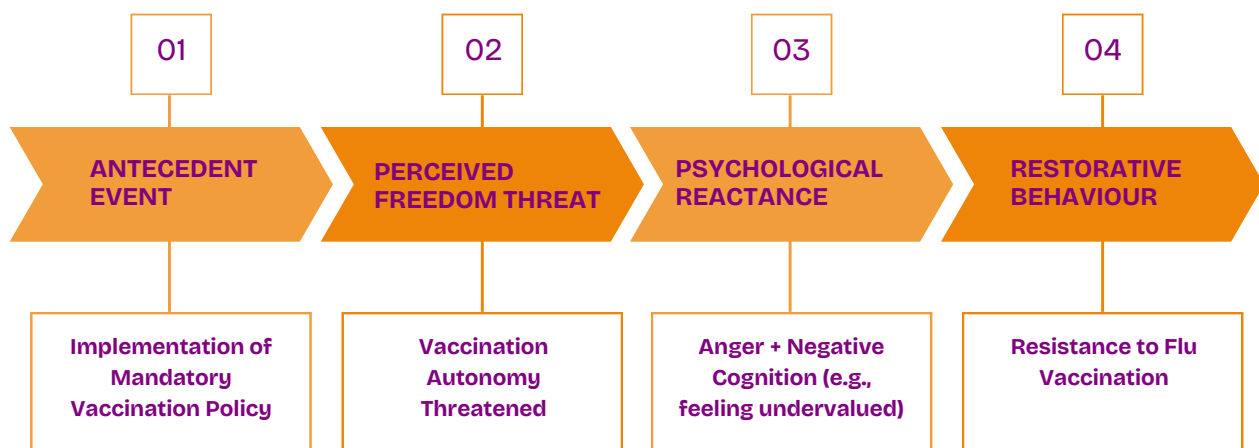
01

ANTECEDENT EVENT

Implementation of Mandatory Vaccination Policy

02

PERCEIVED FREEDOM THREAT

Vaccination Autonomy Threatened

03

PSYCHOLOGICAL REACTANCE

Anger + Negative Cognition (e.g., feeling undervalued)

04

RESTORATIVE BEHAVIOUR

Resistance to Flu Vaccination